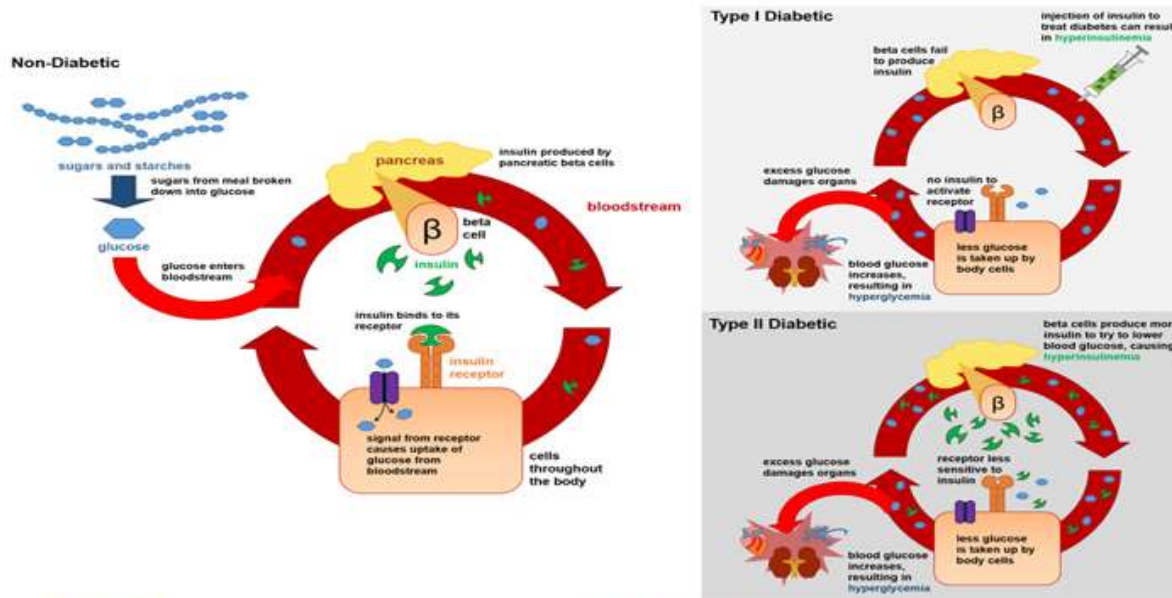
Non-Diabetic

sugars and starches

sugars from meal broken down into glucose

glucose

glucose enters bloodstream

pancreas

insulin produced by pancreatic beta cells

bloodstream

β

beta cell

insulin

insulin binds to its receptor

insulin receptor

signal from receptor causes uptake of glucose from bloodstream

cells throughout the body

Type I Diabetic

injection of insulin to treat diabetes can resul in hyperinsulinemia

beta cells fail to produce insulin

β

excess glucose damages organs

no insulin to activate receptor

less glucose is taken up by body cells

blood glucose increases, resulting in hyperglycemia

Type II Diabetic

beta cells produce mor insulin to try to lower blood glucose, causing hyperinsulinemia

β

excess glucose damages organs

receptor less sensitive to insulin

less glucose is taken up by body cells

blood glucose increases, resulting in hyperglycemia